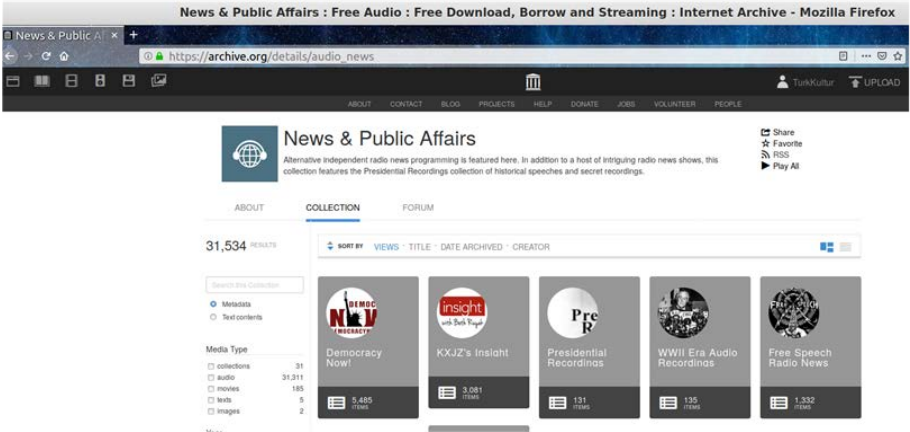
News & Public Affairs : Free Audio : Free Download, Borrow and Streaming : Internet Archive - Mozilla Firefox

News & Public Af ×

https://archive.org/details/audio_news

TürkKultur UPLOAD

ABOUT CONTACT BLOG PROJECTS HELP DONATE JOBS VOLUNTEER PEOPLE

News & Public Affairs

Alternative independent radio news programming is featured here. In addition to a host of intriguing radio news shows, this collection features the Presidential Recordings collection of historical speeches and secret recordings.

Share
Favorite
RSS
Play All

ABOUT COLLECTION FORUM

31,534 RESULTS

SORT BY VIEWS TITLE DATE ARCHIVED CREATOR

Search this Collection

Metadata
Text contents

Media Type

| | |
|---|---|
| collections | 31 |
| audio | 31,311 |
| movies | 185 |
| texts | 5 |
| images | 2 |

Democracy Now!
5,485 ITEMS

KXJZ's Insight
3,081 ITEMS

Presidential Recordings
131 ITEMS

WWII Era Audio Recordings
135 ITEMS

Free Speech Radio News
1,332 ITEMS